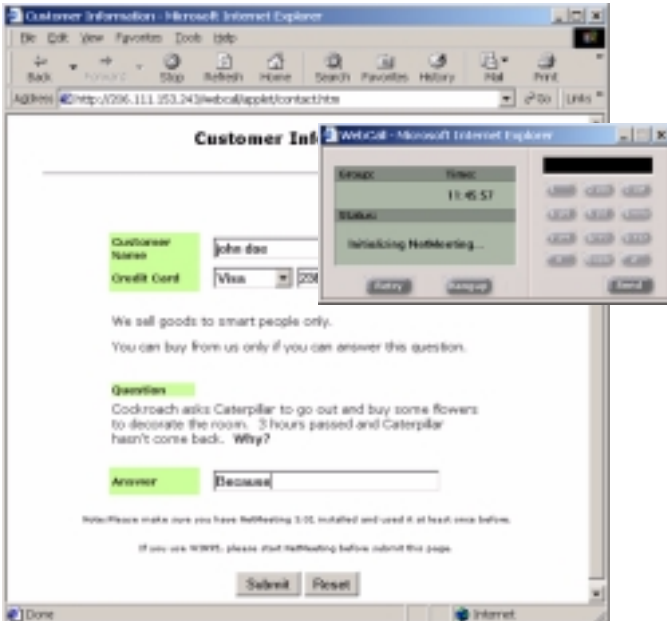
Customer Information - Microsoft Internet Explorer

File Edit View Favorites Tools Help

Back Forward Stop Refresh Home Search Favorites History Mail Print

Address http://206.111.153.243/webcall/applet/contact.htm Go Links

Customer Inf

WebCall - Microsoft Internet Explorer

Group: Time:

11:45:57

Status:

Initializing NetMeeting...

Retry Hangup

Send

Customer Name: john doe

Credit Card Visa 220

We sell goods to smart people only.

You can buy from us only if you can answer this question.

Question

Cockroach asks Caterpillar to go out and buy some flowers to decorate the room. 3 hours passed and Caterpillar hasn't come back. Why?

Answer Because

Note:Please make sure you have NetMeeting 3.01 installed and used it at least once before.

If you use W2000, please start NetMeeting before submit this page.

Submit Reset

Done

Internet